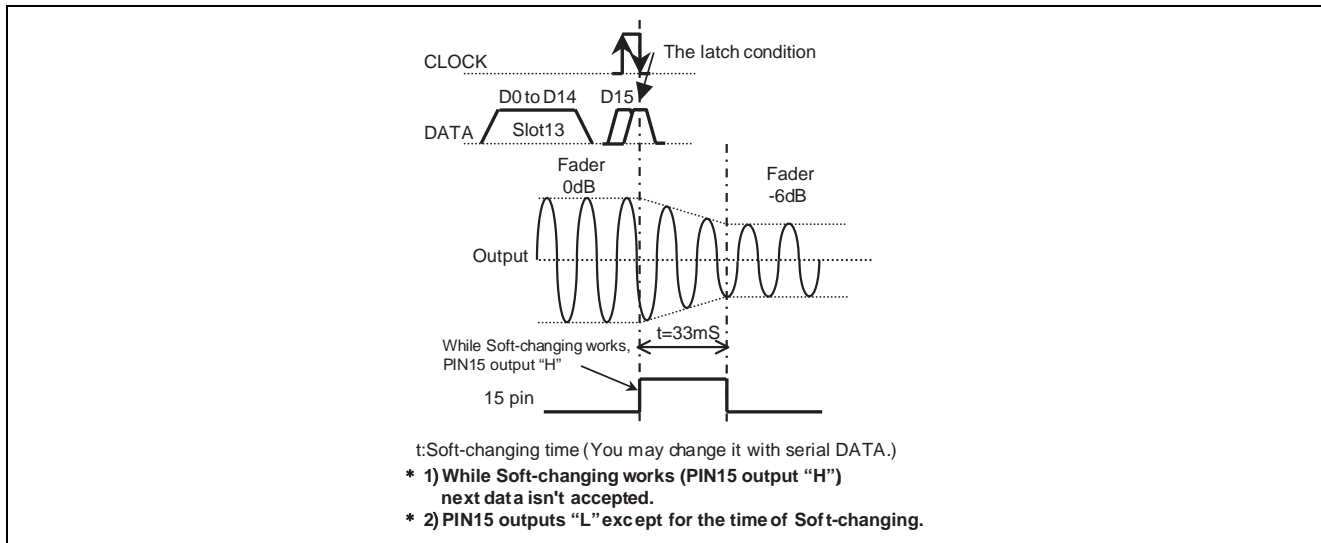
The latch condition

CLOCK

D0 to D14

D15

DATA

Slot13

Fader 0dB

Fader -6dB

Output

t=33mS

While Soft-changing works, PIN15 output "H"

15 pin

t:Soft-changing time (You may change it with serial DATA.)

* 1) While Soft-changing works (PIN15 output "H") next data isn't accepted.

* 2) PIN15 outputs "L" except for the time of Soft-changing.